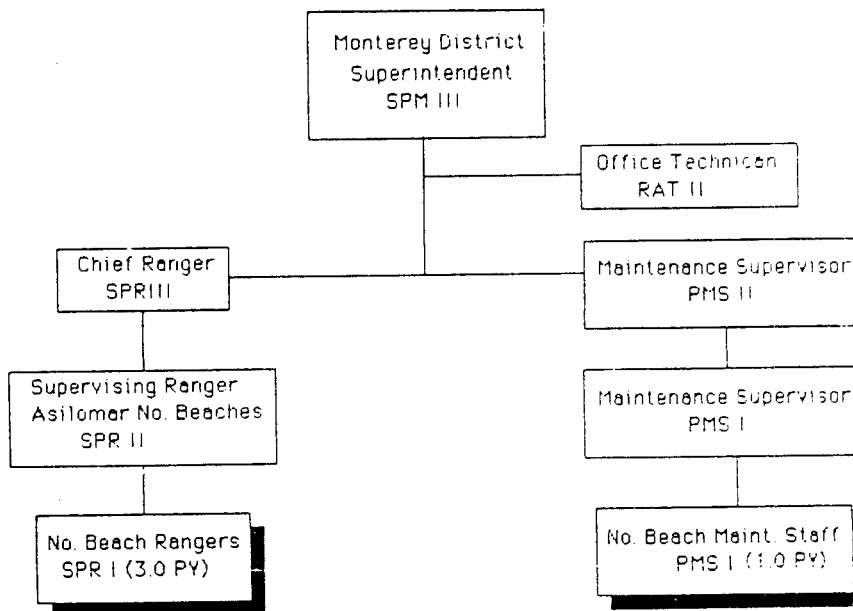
Monterey District Superintendent SPM III

Office Technican RAT II

Chief Ranger SPR III

Maintenance Supervisor PMS II

Supervising Ranger Asilomar No. Beaches SPR II

Maintenance Supervisor PMS I

No. Beach Rangers SPR I (3.0 PY)

No. Beach Maint. Staff PMS I (1.0 PY)